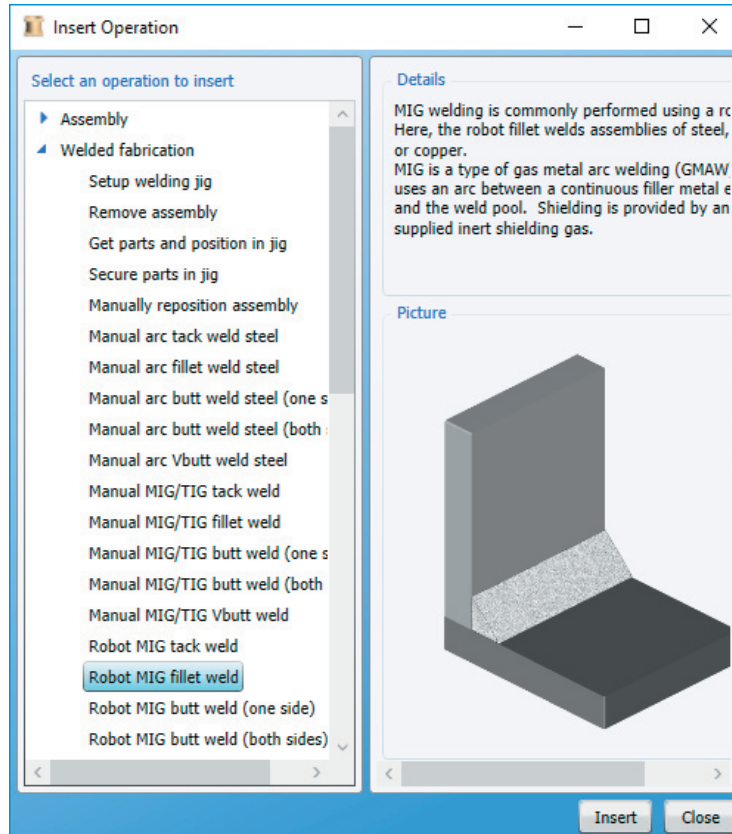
Insert Operation

Select an operation to insert

Assembly
Welded fabrication
Setup welding jig
Remove assembly
Get parts and position in jig
Secure parts in jig
Manually reposition assembly
Manual arc tack weld steel
Manual arc fillet weld steel
Manual arc butt weld steel (one s
Manual arc butt weld steel (both
Manual arc Vbutt weld steel
Manual MIG/TIG tack weld
Manual MIG/TIG fillet weld
Manual MIG/TIG butt weld (one s
Manual MIG/TIG butt weld (both
Manual MIG/TIG Vbutt weld
Robot MIG tack weld
Robot MIG fillet weld
Robot MIG butt weld (one side)
Robot MIG butt weld (both sides)

Details

MIG welding is commonly performed using a ro Here, the robot fillet welds assemblies of steel, or copper.
MIG is a type of gas metal arc welding (GMAW uses an arc between a continuous filler metal e and the weld pool. Shielding is provided by an supplied inert shielding gas.

Picture

Insert
Close